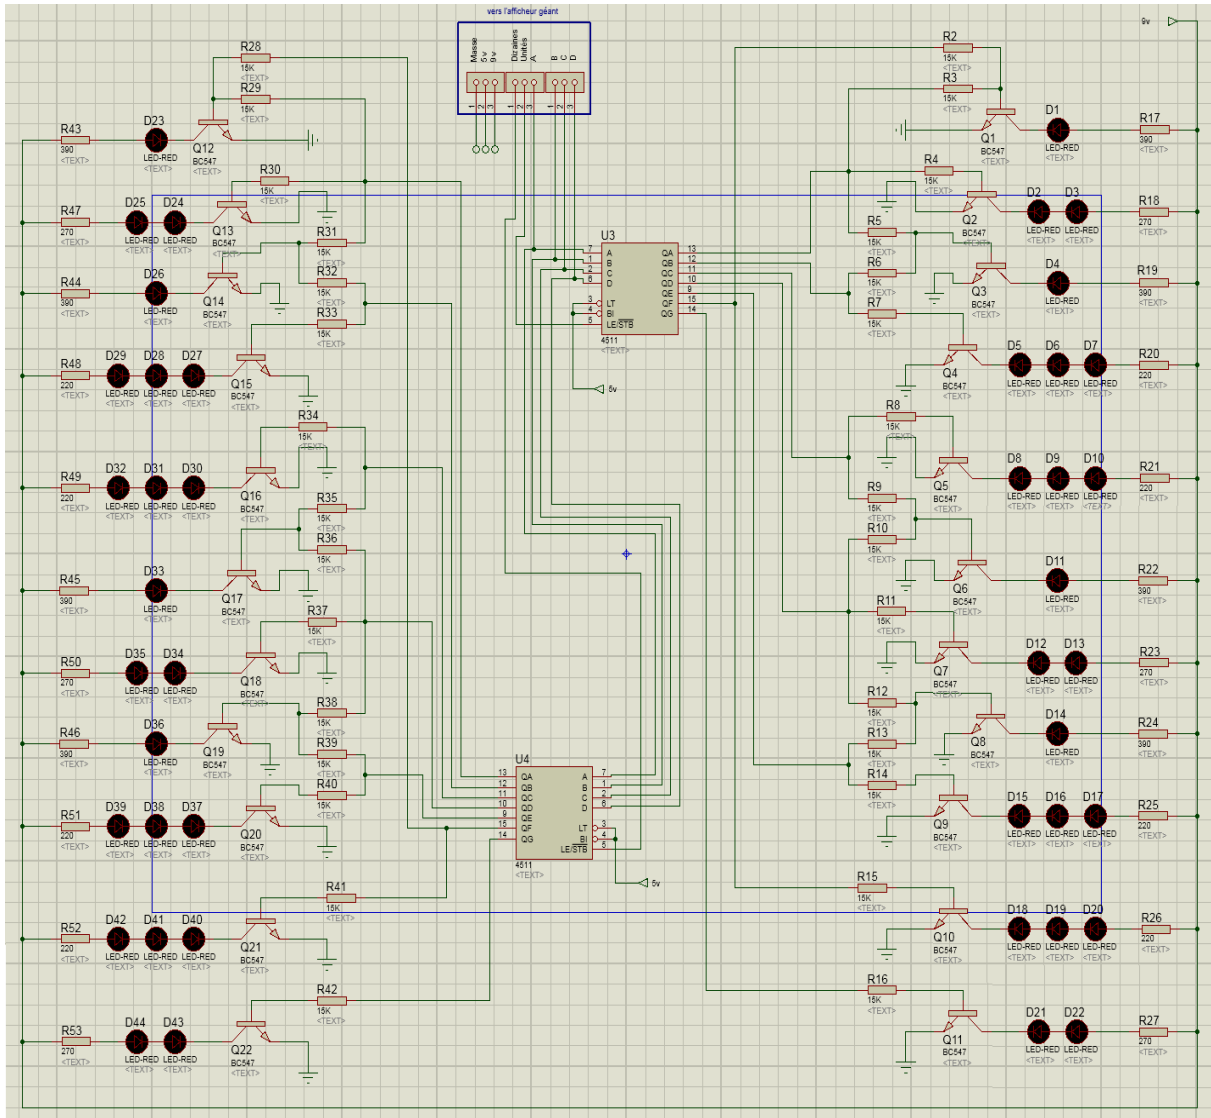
vers l'afficheur géant

Masse 5v 9v
Dizaines Unités A
B C D
1 2 3 1 2 3 1 2 3

9v

R28 15K <TEXT>
R29 15K <TEXT>
R43 390 <TEXT>
D23 LED-RED <TEXT>
Q12 BC547 <TEXT>
R30 15K <TEXT>
R47 270 <TEXT>
D25 LED-RED <TEXT>
D24 LED-RED <TEXT>
Q13 BC547 <TEXT>
R31 15K <TEXT>
R44 390 <TEXT>
D26 LED-RED <TEXT>
Q14 BC547 <TEXT>
R32 15K <TEXT>
R33 15K <TEXT>
R48 220 <TEXT>
D29 LED-RED <TEXT>
D28 LED-RED <TEXT>
D27 LED-RED <TEXT>
Q15 BC547 <TEXT>
R34 15K <TEXT>
R49 220 <TEXT>
D32 LED-RED <TEXT>
D31 LED-RED <TEXT>
D30 LED-RED <TEXT>
Q16 BC547 <TEXT>
R35 15K <TEXT>
R36 15K <TEXT>
R45 390 <TEXT>
D33 LED-RED <TEXT>
Q17 BC547 <TEXT>
R37 15K <TEXT>
R50 270 <TEXT>
D35 LED-RED <TEXT>
D34 LED-RED <TEXT>
Q18 BC547 <TEXT>
R38 15K <TEXT>
R46 390 <TEXT>
D36 LED-RED <TEXT>
Q19 BC547 <TEXT>
R39 15K <TEXT>
R40 15K <TEXT>
R51 220 <TEXT>
D39 LED-RED <TEXT>
D38 LED-RED <TEXT>
D37 LED-RED <TEXT>
Q20 BC547 <TEXT>
R41 15K <TEXT>
R52 220 <TEXT>
D42 LED-RED <TEXT>
D41 LED-RED <TEXT>
D40 LED-RED <TEXT>
Q21 BC547 <TEXT>
R42 15K <TEXT>
R53 270 <TEXT>
D44 LED-RED <TEXT>
D43 LED-RED <TEXT>
Q22 BC547 <TEXT>

U3
7 A QA 13
1 B QB 12
2 C QC 11
6 D QD 10
QE 9
3 LT QF 15
4 BI QG 14
5 LE/$\overline{STB}$
4511 <TEXT>
5v

U4
13 QA A 7
12 QB B 1
11 QC C 2
10 QD D 6
9 QE
15 QF LT 3
14 QG BI 4
LE/$\overline{STB}$ 5
4511 <TEXT>
5v

R2 15K <TEXT>
R3 15K <TEXT>
Q1 BC547 <TEXT>
D1 LED-RED <TEXT>
R17 390 <TEXT>
R4 15K <TEXT>
Q2 BC547 <TEXT>
D2 LED-RED <TEXT>
D3 LED-RED <TEXT>
R18 270 <TEXT>
R5 15K <TEXT>
R6 15K <TEXT>
Q3 BC547 <TEXT>
D4 LED-RED <TEXT>
R19 390 <TEXT>
R7 15K <TEXT>
Q4 BC547 <TEXT>
D5 LED-RED <TEXT>
D6 LED-RED <TEXT>
D7 LED-RED <TEXT>
R20 220 <TEXT>
R8 15K <TEXT>
Q5 BC547 <TEXT>
D8 LED-RED <TEXT>
D9 LED-RED <TEXT>
D10 LED-RED <TEXT>
R21 220 <TEXT>
R9 15K <TEXT>
R10 15K <TEXT>
Q6 BC547 <TEXT>
D11 LED-RED <TEXT>
R22 390 <TEXT>
R11 15K <TEXT>
Q7 BC547 <TEXT>
D12 LED-RED <TEXT>
D13 LED-RED <TEXT>
R23 270 <TEXT>
R12 15K <TEXT>
R13 15K <TEXT>
Q8 BC547 <TEXT>
D14 LED-RED <TEXT>
R24 390 <TEXT>
R14 15K <TEXT>
Q9 BC547 <TEXT>
D15 LED-RED <TEXT>
D16 LED-RED <TEXT>
D17 LED-RED <TEXT>
R25 220 <TEXT>
R15 15K <TEXT>
Q10 BC547 <TEXT>
D18 LED-RED <TEXT>
D19 LED-RED <TEXT>
D20 LED-RED <TEXT>
R26 220 <TEXT>
R16 15K <TEXT>
Q11 BC547 <TEXT>
D21 LED-RED <TEXT>
D22 LED-RED <TEXT>
R27 270 <TEXT>